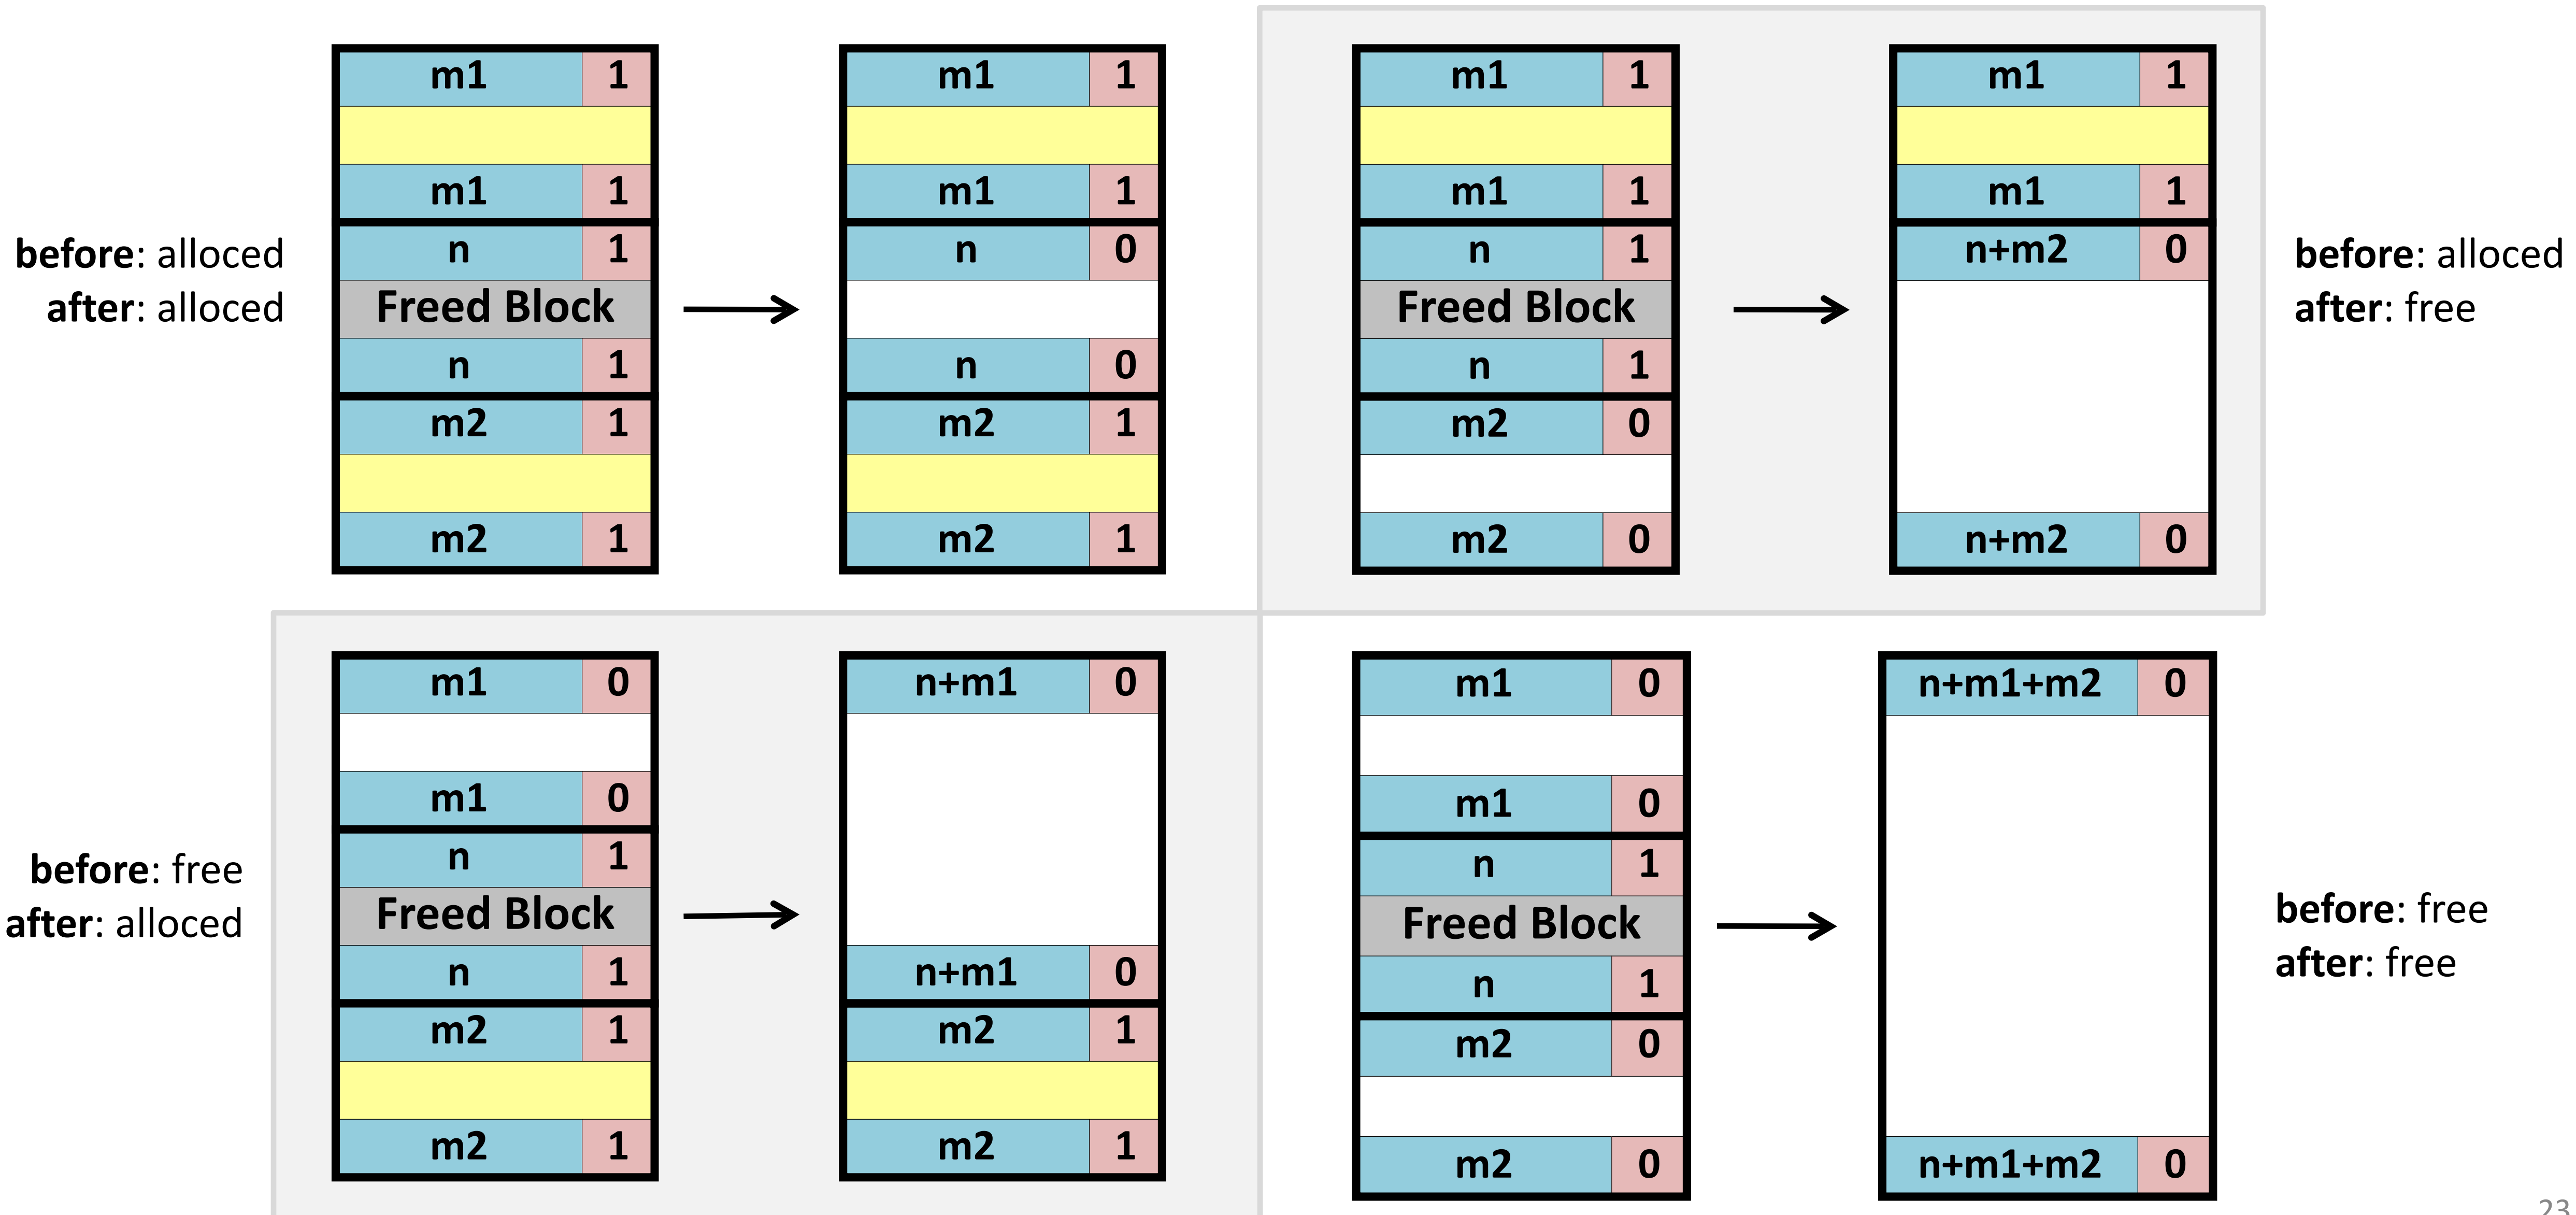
before: alloced
after: alloced

| m1 | 1 |
|---|---|
| | |
| m1 | 1 |
| n | 1 |
| Freed Block | |
| n | 1 |
| m2 | 1 |
| | |
| m2 | 1 |

| m1 | 1 |
|---|---|
| | |
| m1 | 1 |
| n | 0 |
| | |
| n | 0 |
| m2 | 1 |
| | |
| m2 | 1 |

| m1 | 1 |
|---|---|
| | |
| m1 | 1 |
| n | 1 |
| Freed Block | |
| n | 1 |
| m2 | 0 |
| | |
| m2 | 0 |

| m1 | 1 |
|---|---|
| | |
| m1 | 1 |
| n+m2 | 0 |
| | |
| n+m2 | 0 |

before: alloced
after: free

before: free
after: alloced

| m1 | 0 |
|---|---|
| | |
| m1 | 0 |
| n | 1 |
| Freed Block | |
| n | 1 |
| m2 | 1 |
| | |
| m2 | 1 |

| n+m1 | 0 |
|---|---|
| | |
| n+m1 | 0 |
| m2 | 1 |
| | |
| m2 | 1 |

| m1 | 0 |
|---|---|
| | |
| m1 | 0 |
| n | 1 |
| Freed Block | |
| n | 1 |
| m2 | 0 |
| | |
| m2 | 0 |

| n+m1+m2 | 0 |
|---|---|
| | |
| n+m1+m2 | 0 |

before: free
after: free

23